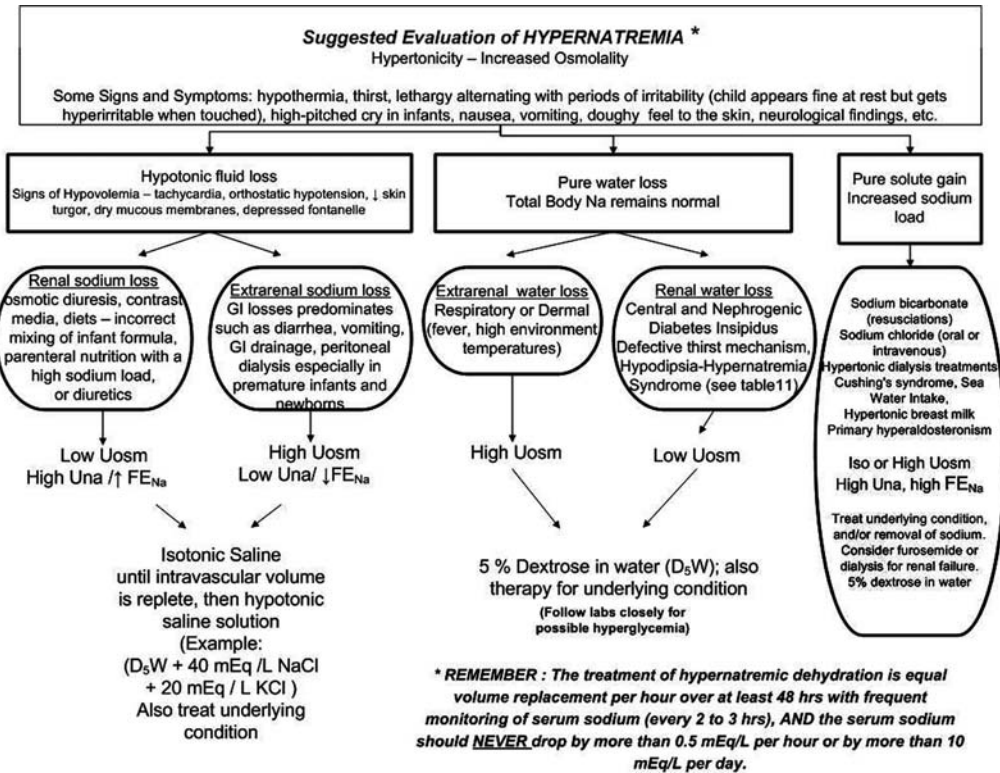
Suggested Evaluation of HYPERNATREMIA *
Hypertonicity – Increased Osmolality

Some Signs and Symptoms: hypothermia, thirst, lethargy alternating with periods of irritability (child appears fine at rest but gets hyperirritable when touched), high-pitched cry in infants, nausea, vomiting, doughy feel to the skin, neurological findings, etc.

Hypotonic fluid loss
Signs of Hypovolemia – tachycardia, orthostatic hypotension, ↓ skin turgor, dry mucous membranes, depressed fontanelle

Pure water loss
Total Body Na remains normal

Pure solute gain
Increased sodium load

Renal sodium loss
osmotic diuresis, contrast media, diets – incorrect mixing of infant formula, parenteral nutrition with a high sodium load, or diuretics

Extrarenal sodium loss
GI losses predominates such as diarrhea, vomiting, GI drainage, peritoneal dialysis especially in premature infants and newborns

Extrarenal water loss
Respiratory or Dermal (fever, high environment temperatures)

Renal water loss
Central and Nephrogenic Diabetes Insipidus
Defective thirst mechanism, Hypodipsia-Hypernatremia Syndrome (see table11)

Sodium bicarbonate (resusciations)
Sodium chloride (oral or intravenous)
Hypertonic dialysis treatments
Cushing's syndrome, Sea Water Intake,
Hypertonic breast milk
Primary hyperaldosteronism

Iso or High Uosm
High Una, high $FE_{Na}$

Treat underlying condition, and/or removal of sodium. Consider furosemide or dialysis for renal failure. 5% dextrose in water

Low Uosm
High Una /↑ $FE_{Na}$

High Uosm
Low Una/ ↓$FE_{Na}$

High Uosm

Low Uosm

Isotonic Saline
until intravascular volume is replete, then hypotonic saline solution
(Example:
($D_5W$ + 40 mEq /L NaCl + 20 mEq / L KCl )
Also treat underlying condition

5 % Dextrose in water ($D_5W$); also therapy for underlying condition
(Follow labs closely for possible hyperglycemia)

* REMEMBER : The treatment of hypernatremic dehydration is equal volume replacement per hour over at least 48 hrs with frequent monitoring of serum sodium (every 2 to 3 hrs), AND the serum sodium should NEVER drop by more than 0.5 mEq/L per hour or by more than 10 mEq/L per day.